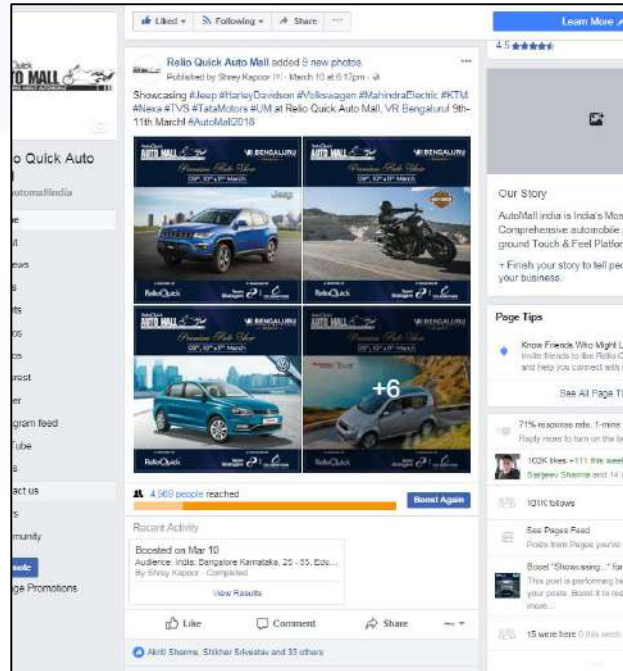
Liked ▾ Following ▾ Share ···

Learn More

4.5 ★★★★★

TO MALL

o Quick Auto

automallindia

e
t
ews
s
ts
os
os
erest
er
gram feed
Tube
s
act us
s
munity
note
ge Promotions

Relio Quick Auto Mall added 9 new photos.
Published by Shrey Kapoor [?] · March 10 at 6:17pm ·

Showcasing #Jeep #HarleyDavidson #Volkswagen #MahindraElectric #KTM #Nexa #TVS #TataMotors #UM at Relio Quick Auto Mall, VR Bengaluru 9th-11th March! #AutoMall2018

AUTO MALL VR BENGALURU Premium Auto Show 09th, 10th & 11th March ReloQuick

AUTO MALL VR BENGALURU Premium Auto Show 09th, 10th & 11th March ReloQuick

AUTO MALL VR BENGALURU Premium Auto Show 09th, 10th & 11th March ReloQuick

AUTO MALL VR BENGALURU Premium Auto Show 09th, 10th & 11th March ReloQuick

+6

4,969 people reached

Boost Again

Recent Activity

Boosted on Mar 10
Audience: India: Bangalore Karnataka, 25 - 55, Edu...
By Shrey Kapoor · Completed

View Results

Like Comment Share

Akriti Sharma, Shikhar Srivastav and 35 others

Our Story

AutoMall India is India's Mos Comprehensive automobile ground Touch & Feel Platfor

+ Finish your story to tell peo your business.

Page Tips

Know Friends Who Might L Invite friends to like Relio C and help you connect with

See All Page Ti

71% response rate, 1-mine Reply more to turn on the b

102K likes +111 this week Sanjeev Sharma and 14

101K follows

See Pages Feed Posts from Pages you've

Boost "Showcasing..." fo This post is performing be your posts. Boost it to rea more...

15 were here 0 this week